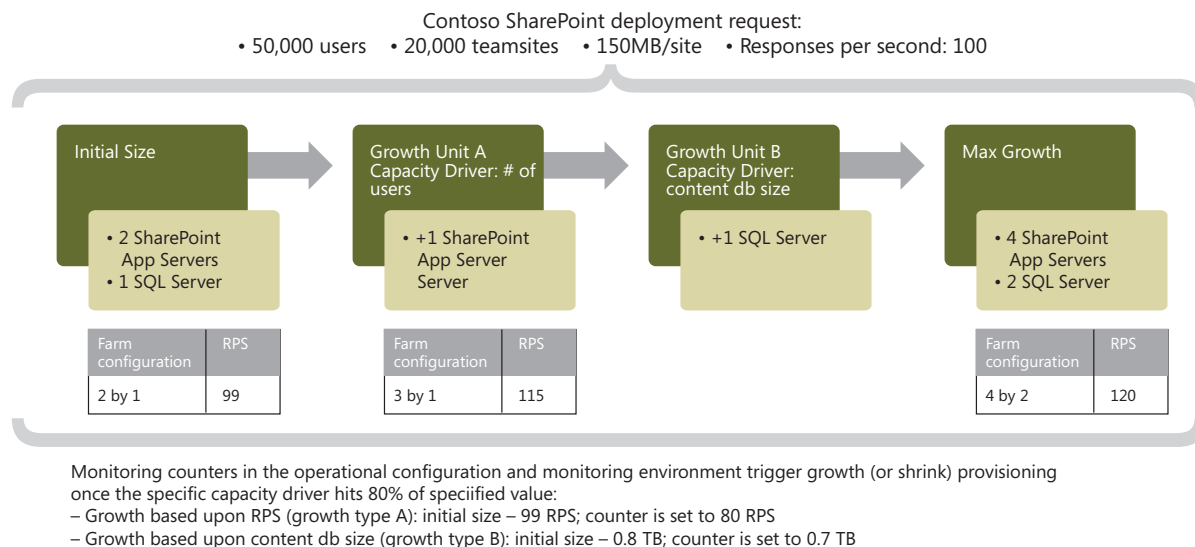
Contoso SharePoint deployment request:
• 50,000 users • 20,000 teamsites • 150MB/site • Responses per second: 100

Initial Size

• 2 SharePoint App Servers
• 1 SQL Server

| Farm configuration | RPS |
|---|---|
| 2 by 1 | 99 |

Growth Unit A Capacity Driver: # of users

• +1 SharePoint App Server Server

| Farm configuration | RPS |
|---|---|
| 3 by 1 | 115 |

Growth Unit B Capacity Driver: content db size

• +1 SQL Server

Max Growth

• 4 SharePoint App Servers
• 2 SQL Server

| Farm configuration | RPS |
|---|---|
| 4 by 2 | 120 |

Monitoring counters in the operational configuration and monitoring environment trigger growth (or shrink) provisioning once the specific capacity driver hits 80% of speciified value:
– Growth based upon RPS (growth type A): initial size – 99 RPS; counter is set to 80 RPS
– Growth based upon content db size (growth type B): initial size – 0.8 TB; counter is set to 0.7 TB